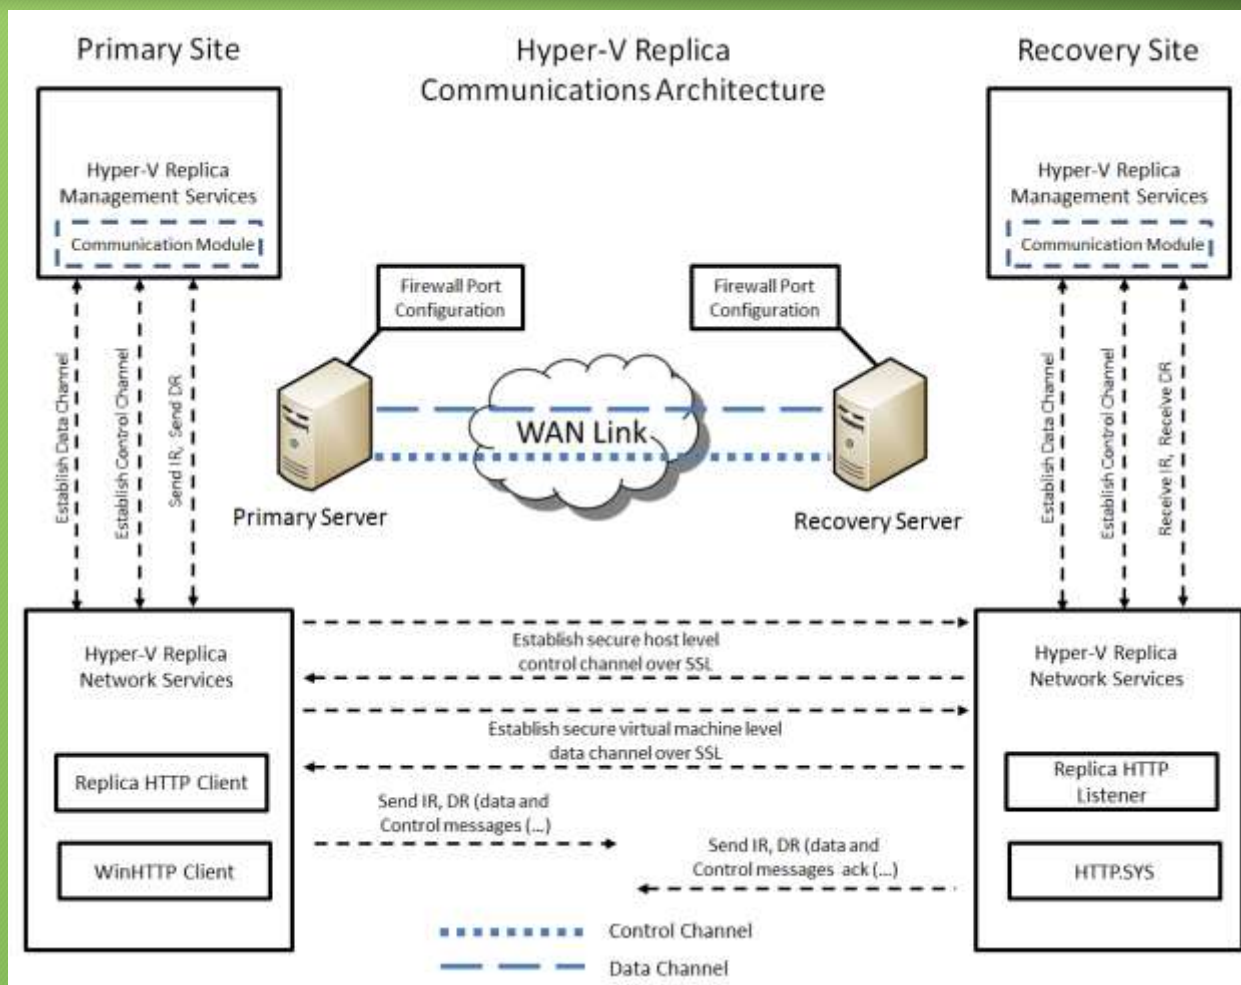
Primary Site

Hyper-V Replica Communications Architecture

Recovery Site

Hyper-V Replica Management Services

Communication Module

Hyper-V Replica Management Services

Communication Module

Firewall Port Configuration

Firewall Port Configuration

Establish Data Channel

Establish Control Channel

Send IR, Send DR

Establish Data Channel

Establish Control Channel

Receive IR, Receive DR

WAN Link

Primary Server

Recovery Server

Hyper-V Replica Network Services

Replica HTTP Client

WinHTTP Client

Establish secure host level control channel over SSL

Establish secure virtual machine level data channel over SSL

Send IR, DR (data and Control messages (...)

Send IR, DR (data and Control messages ack (...)

Hyper-V Replica Network Services

Replica HTTP Listener

HTTP.SYS

Control Channel

Data Channel